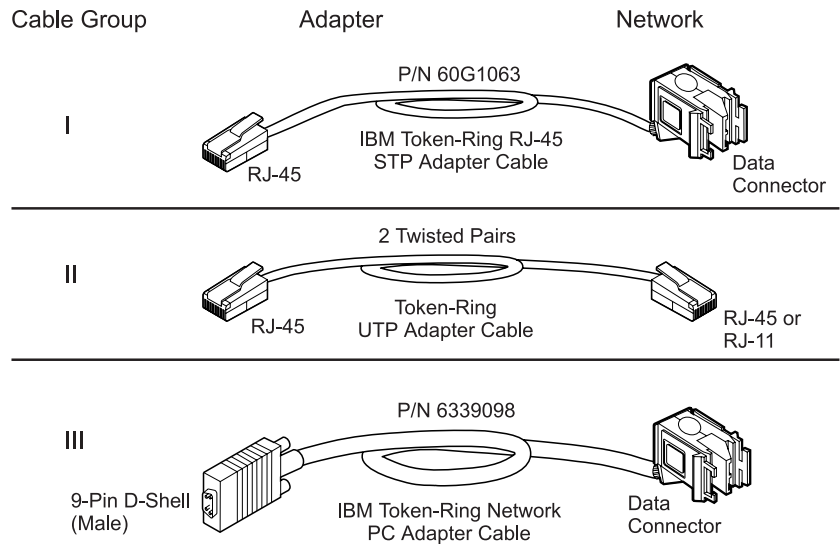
Cable Group Adapter Network

P/N 60G1063

I

IBM Token-Ring RJ-45 STP Adapter Cable

RJ-45

Data Connector

2 Twisted Pairs

II

Token-Ring UTP Adapter Cable

RJ-45

RJ-45 or RJ-11

P/N 6339098

III

9-Pin D-Shell (Male)

IBM Token-Ring Network PC Adapter Cable

Data Connector